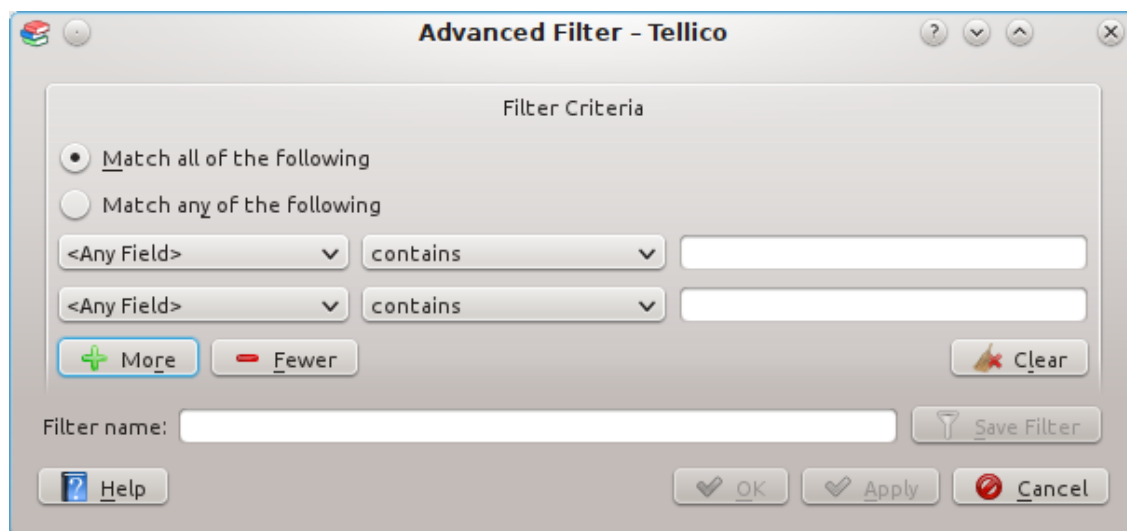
Advanced Filter – Tellico

Filter Criteria

Match all of the following

Match any of the following

<Any Field> contains

<Any Field> contains

More Fewer Clear

Filter name: Save Filter

Help OK Apply Cancel